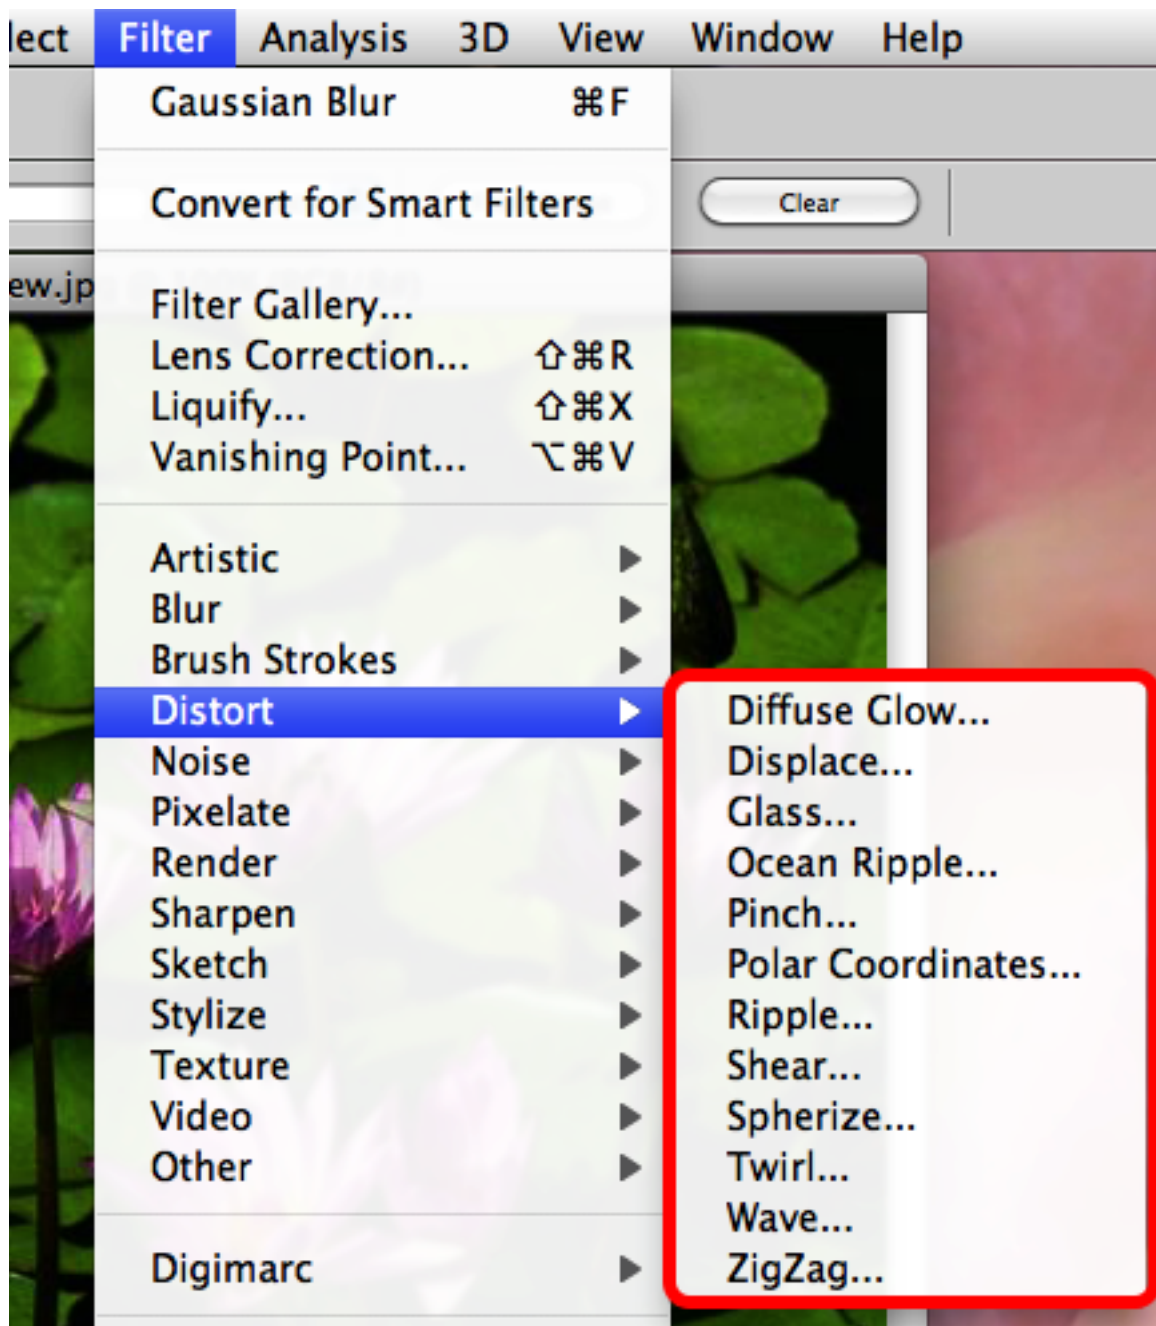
lect Filter Analysis 3D View Window Help

Gaussian Blur ⌘F

Convert for Smart Filters

Clear

ew.jp

Filter Gallery...
Lens Correction... ⇧⌘R
Liquify... ⇧⌘X
Vanishing Point... ⌥⌘V

Artistic
Blur
Brush Strokes
Distort
Noise
Pixelate
Render
Sharpen
Sketch
Stylize
Texture
Video
Other

Digimarc

Diffuse Glow...
Displace...
Glass...
Ocean Ripple...
Pinch...
Polar Coordinates...
Ripple...
Shear...
Spherize...
Twirl...
Wave...
ZigZag...